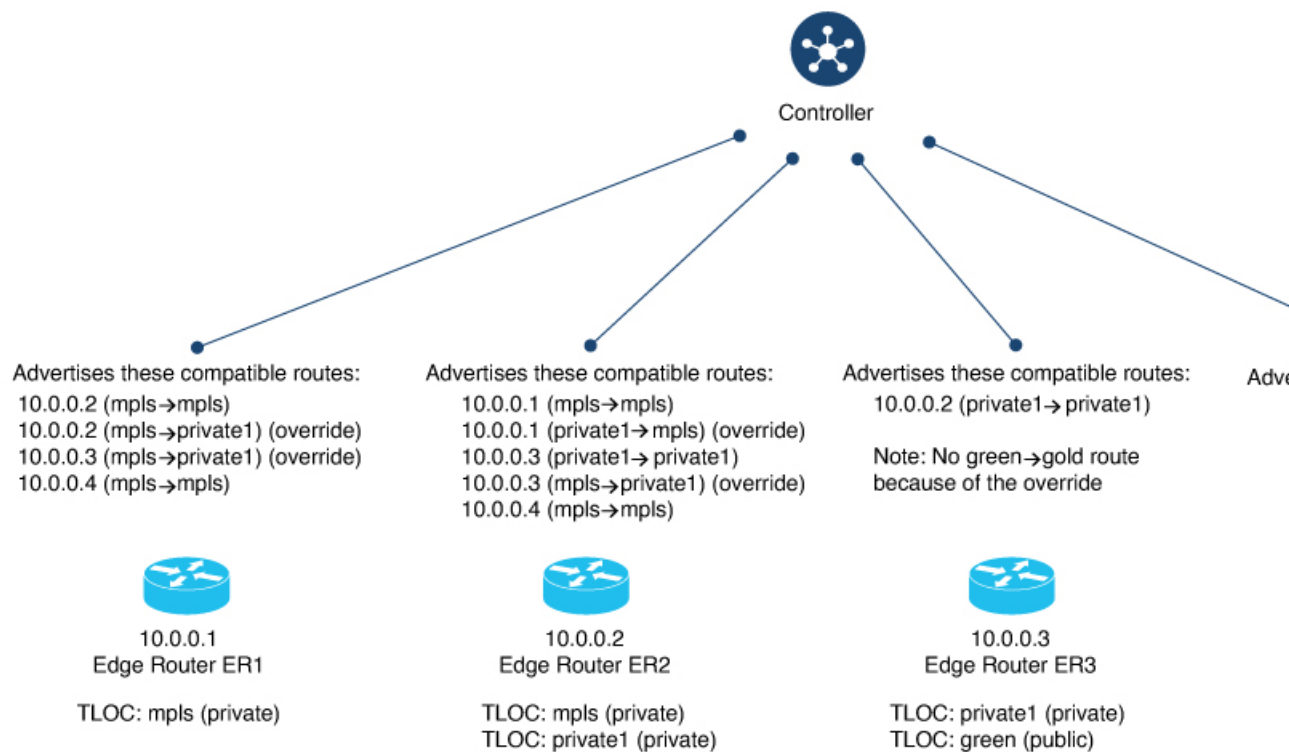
Controller

Advertises these compatible routes:
10.0.0.2 (mpls→mpls)
10.0.0.2 (mpls→private1) (override)
10.0.0.3 (mpls→private1) (override)
10.0.0.4 (mpls→mpls)

10.0.0.1
Edge Router ER1

TLOC: mpls (private)

Advertises these compatible routes:
10.0.0.1 (mpls→mpls)
10.0.0.1 (private1→mpls) (override)
10.0.0.3 (private1→private1)
10.0.0.3 (mpls→private1) (override)
10.0.0.4 (mpls→mpls)

10.0.0.2
Edge Router ER2

TLOC: mpls (private)
TLOC: private1 (private)

Advertises these compatible routes:
10.0.0.2 (private1→private1)

Note: No green→gold route because of the override

10.0.0.3
Edge Router ER3

TLOC: private1 (private)
TLOC: green (public)

Adve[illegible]